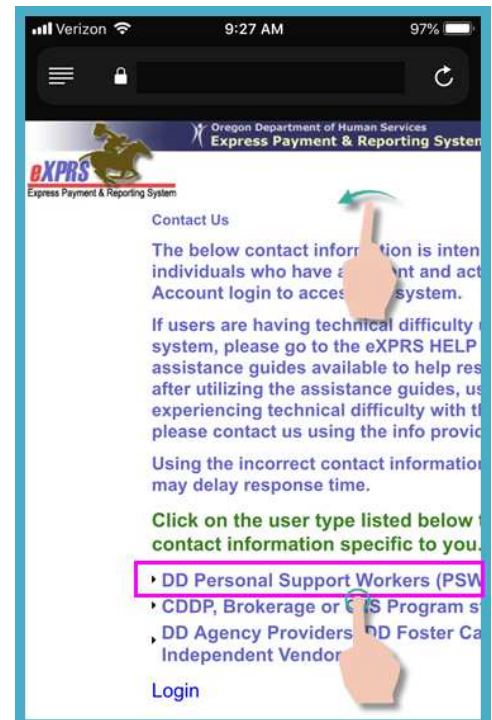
Verizon 9:27 AM 97%

Oregon Department of Human Services
Express Payment & Reporting Systen

eXPRS
Express Payment & Reporting System

Contact Us

The below contact infor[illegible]tion is inten individuals who have a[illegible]nt and act Account login to acces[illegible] system.

If users are having technical difficulty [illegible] system, please go to the eXPRS HELP assistance guides available to help res after utilizing the assistance guides, us experiencing technical difficulty with th please contact us using the info provic

Using the incorrect contact informatio may delay response time.

Click on the user type listed below t contact information specific to you.

DD Personal Support Workers (PSW

CDDP, Brokerage or C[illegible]S Program s

DD Agency Providers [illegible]D Foster Ca Independent Vendor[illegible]

Login